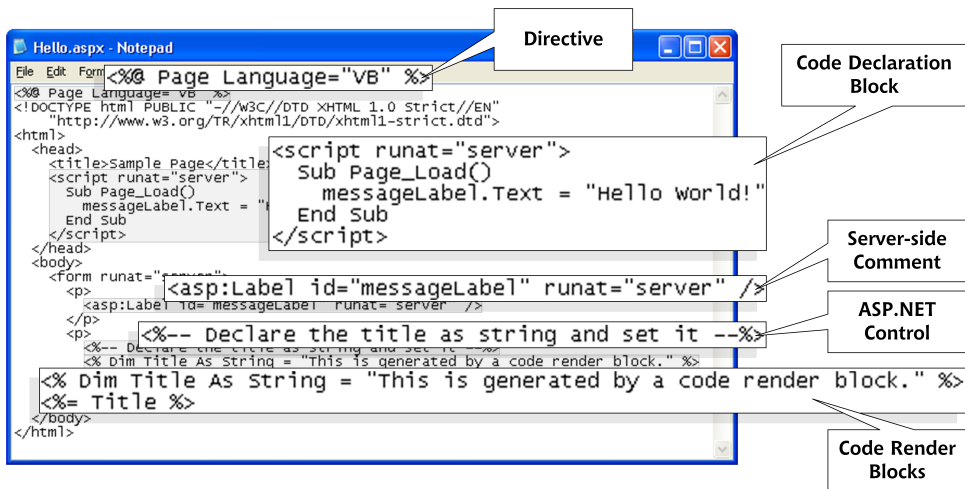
Hello.aspx - Notepad

File Edit Form

Directive

<%@ Page Language="VB" %>

<%@ Page Language="VB" %>
<!DOCTYPE html PUBLIC "-//W3C//DTD XHTML 1.0 Strict//EN"
"http://www.w3.org/TR/xhtml1/DTD/xhtml1-strict.dtd">
<html>
<head>
<title>Sample Page</title>
<script runat="server">
Sub Page_Load()
messageLabel.Text = "
End Sub
</script>
</head>
<body>
<form runat="server">
<p>
<asp:Label id="messageLabel" runat="server" />
</p>
<p>
<%-- Declare the title as string and set it --%>
<% Dim Title As String = "This is generated by a code render block." %>

Code Declaration Block

<script runat="server">
Sub Page_Load()
messageLabel.Text = "Hello World!"
End Sub
</script>

Server-side Comment

<asp:Label id="messageLabel" runat="server" />

ASP.NET Control

<%-- Declare the title as string and set it --%>

<% Dim Title As String = "This is generated by a code render block." %>
<%= Title %>
</body>
</html>

Code Render Blocks